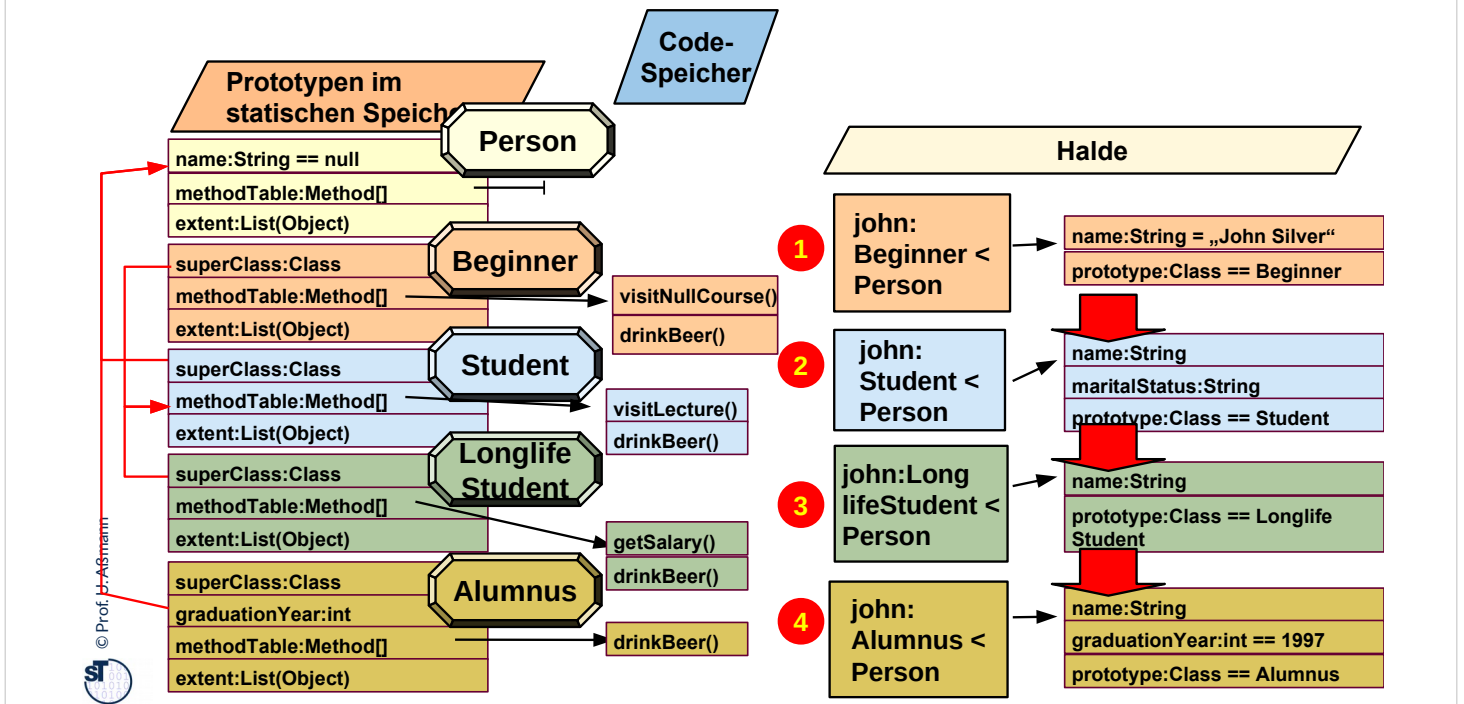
Code-Speicher

Prototypen im statischen Speicher

Person

name:String == null
methodTable:Method[]
extent:List(Object)

Beginner

superClass:Class
methodTable:Method[]
extent:List(Object)

visitNullCourse()
drinkBeer()

Student

superClass:Class
methodTable:Method[]
extent:List(Object)

visitLecture()
drinkBeer()

Longlife Student

superClass:Class
methodTable:Method[]
extent:List(Object)

getSalary()
drinkBeer()

Alumnus

superClass:Class
graduationYear:int
methodTable:Method[]
extent:List(Object)

drinkBeer()

Halde

1
john: Beginner < Person

name:String = „John Silver“
prototype:Class == Beginner

2
john: Student < Person

name:String
maritalStatus:String
prototype:Class == Student

3
john:Long lifeStudent < Person

name:String
prototype:Class == Longlife Student

4
john: Alumnus < Person

name:String
graduationYear:int == 1997
prototype:Class == Alumnus

© Prof. U. Aßmann